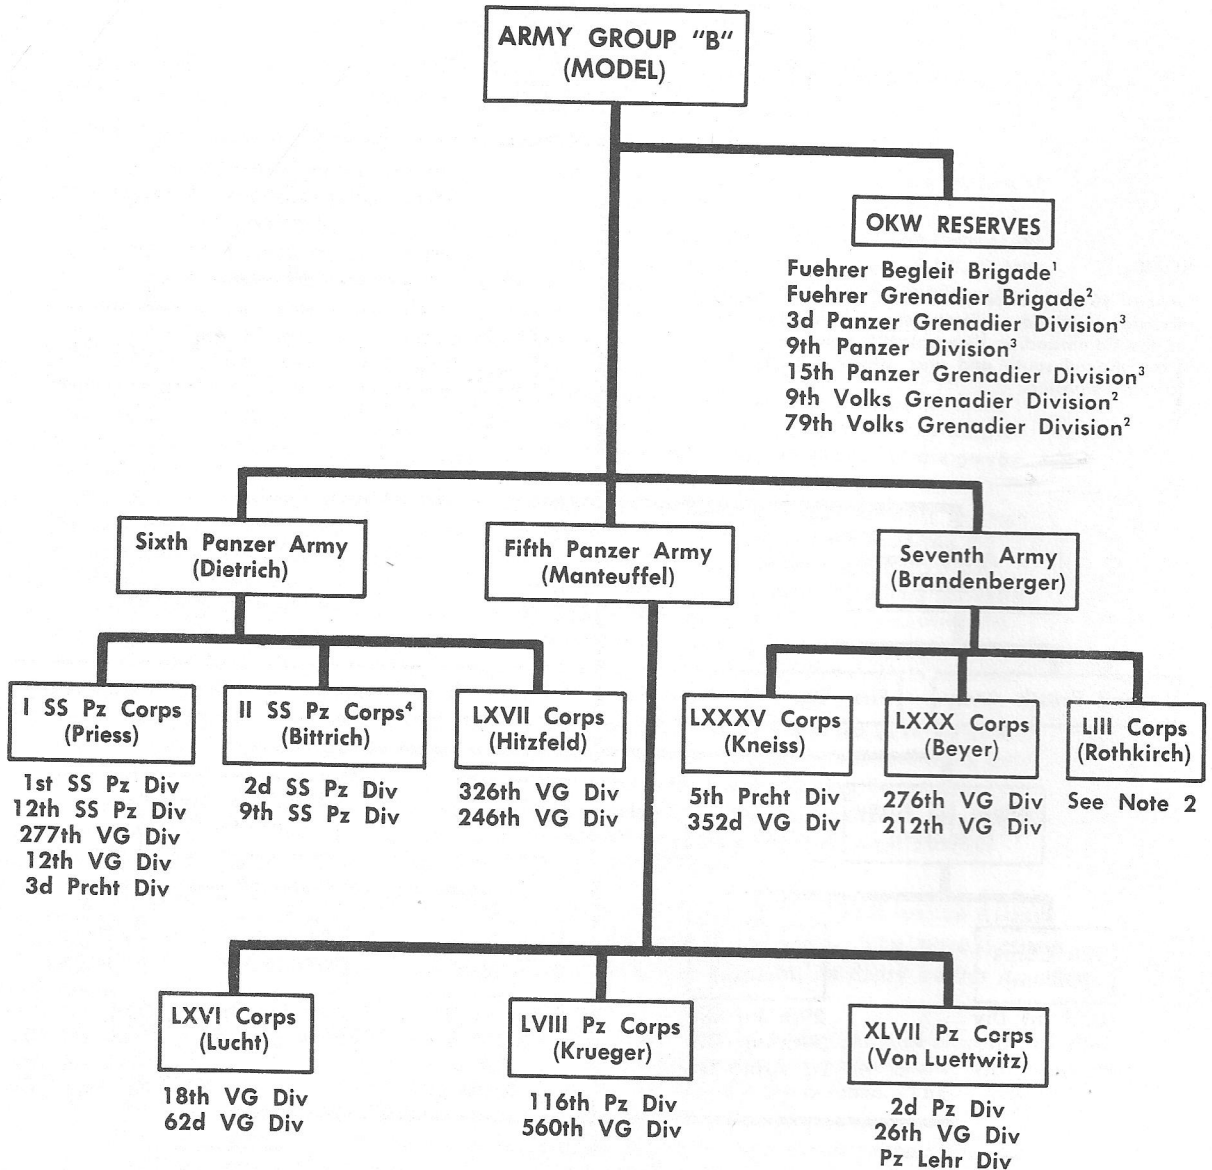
ARMY GROUP "B"
(MODEL)

OKW RESERVES

Fuehrer Begleit Brigade$^1$
Fuehrer Grenadier Brigade$^2$
3d Panzer Grenadier Division$^3$
9th Panzer Division$^3$
15th Panzer Grenadier Division$^3$
9th Volks Grenadier Division$^2$
79th Volks Grenadier Division$^2$

Sixth Panzer Army
(Dietrich)

Fifth Panzer Army
(Manteuffel)

Seventh Army
(Brandenberger)

I SS Pz Corps
(Priess)

1st SS Pz Div
12th SS Pz Div
277th VG Div
12th VG Div
3d Prcht Div

II SS Pz Corps$^4$
(Bittrich)

2d SS Pz Div
9th SS Pz Div

LXVII Corps
(Hitzfeld)

326th VG Div
246th VG Div

LXXXV Corps
(Kneiss)

5th Prcht Div
352d VG Div

LXXX Corps
(Beyer)

276th VG Div
212th VG Div

LIII Corps
(Rothkirch)

See Note 2

LXVI Corps
(Lucht)

18th VG Div
62d VG Div

LVIII Pz Corps
(Krueger)

116th Pz Div
560th VG Div

XLVII Pz Corps
(Von Luettwitz)

2d Pz Div
26th VG Div
Pz Lehr Div